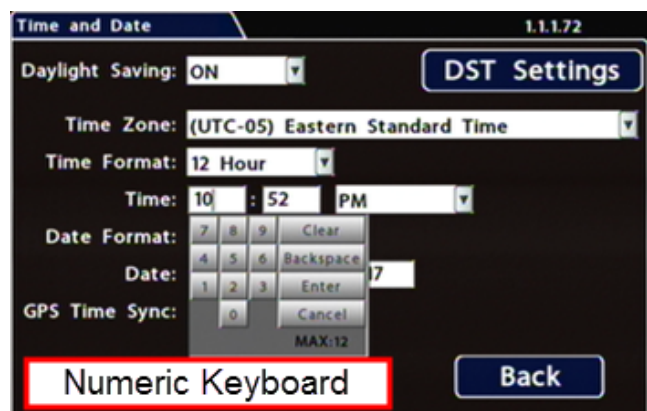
Time and Date

1.1.1.72

Daylight Saving: ON

DST Settings

Time Zone: (UTC-05) Eastern Standard Time

Time Format: 12 Hour

Time: 10 : 52 PM

Date Format:

Date: 17

GPS Time Sync:

| 7 | 8 | 9 | Clear |
|---|---|---|---|
| 4 | 5 | 6 | Backspace |
| 1 | 2 | 3 | Enter |
| | 0 | | Cancel |

MAX:12

Numeric Keyboard

Back